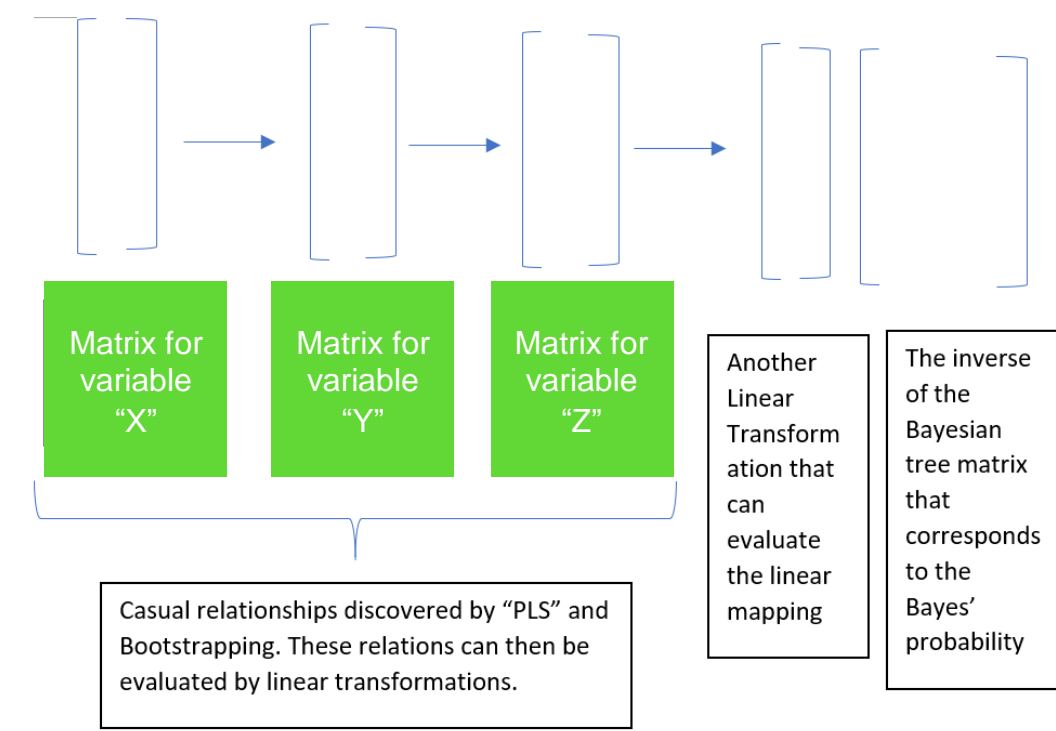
Matrix for variable "X"

Matrix for variable "Y"

Matrix for variable "Z"

Another Linear Transformation that can evaluate the linear mapping

The inverse of the Bayesian tree matrix that corresponds to the Bayes' probability

Casual relationships discovered by "PLS" and Bootstrapping. These relations can then be evaluated by linear transformations.